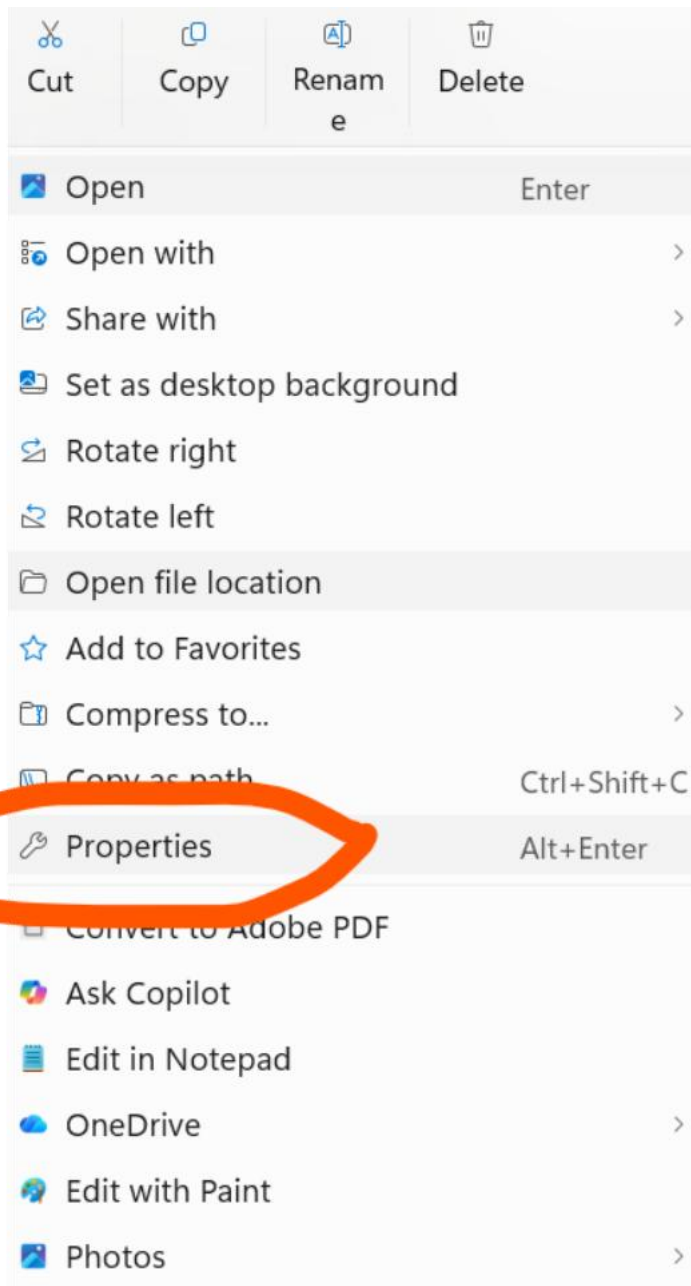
Cut Copy Rename Delete

Open Enter
Open with
Share with
Set as desktop background
Rotate right
Rotate left
Open file location
Add to Favorites
Compress to...
Copy as path Ctrl+Shift+C
Properties Alt+Enter
Convert to Adobe PDF
Ask Copilot
Edit in Notepad
OneDrive
Edit with Paint
Photos